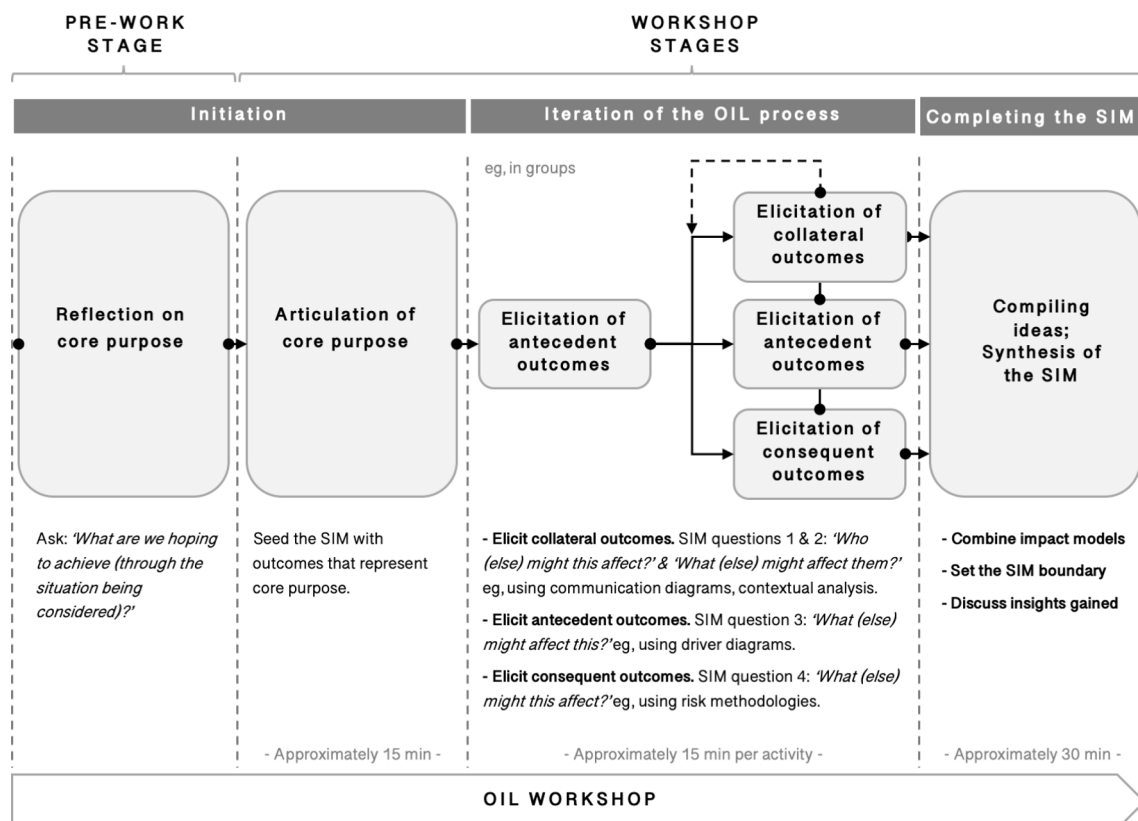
PRE-WORK STAGE

WORKSHOP STAGES

Initiation

Iteration of the OIL process

Completing the SIM

eg, in groups

Reflection on core purpose

Articulation of core purpose

Elicitation of antecedent outcomes

Elicitation of collateral outcomes

Elicitation of antecedent outcomes

Elicitation of consequent outcomes

Compiling ideas; Synthesis of the SIM

Ask: *'What are we hoping to achieve (through the situation being considered)?'*

Seed the SIM with outcomes that represent core purpose.

**- Elicit collateral outcomes.** SIM questions 1 & 2: *'Who (else) might this affect?' & 'What (else) might affect them?'* eg, using communication diagrams, contextual analysis.

**- Elicit antecedent outcomes.** SIM question 3: *'What (else) might affect this?'* eg, using driver diagrams.

**- Elicit consequent outcomes.** SIM question 4: *'What (else) might this affect?'* eg, using risk methodologies.

**- Combine impact models**

**- Set the SIM boundary**

**- Discuss insights gained**

- Approximately 15 min -

- Approximately 15 min per activity -

- Approximately 30 min -

OIL WORKSHOP